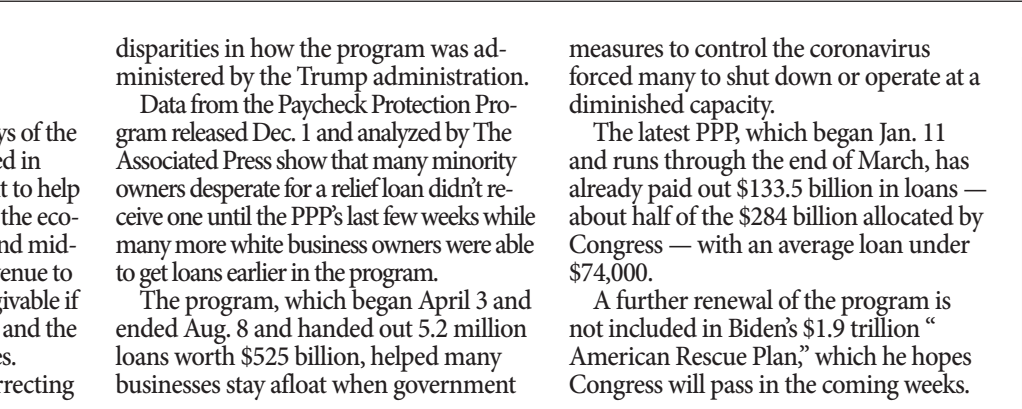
ys of the ed in t to help the eco- nd mid- enue to givable if and the es. rrecting

disparities in how the program was administered by the Trump administration.

Data from the Paycheck Protection Program released Dec. 1 and analyzed by The Associated Press show that many minority owners desperate for a relief loan didn't receive one until the PPP's last few weeks while many more white business owners were able to get loans earlier in the program.

The program, which began April 3 and ended Aug. 8 and handed out 5.2 million loans worth $525 billion, helped many businesses stay afloat when government

measures to control the coronavirus forced many to shut down or operate at a diminished capacity.

The latest PPP, which began Jan. 11 and runs through the end of March, has already paid out $133.5 billion in loans — about half of the $284 billion allocated by Congress — with an average loan under $74,000.

A further renewal of the program is not included in Biden's $1.9 trillion " American Rescue Plan," which he hopes Congress will pass in the coming weeks.